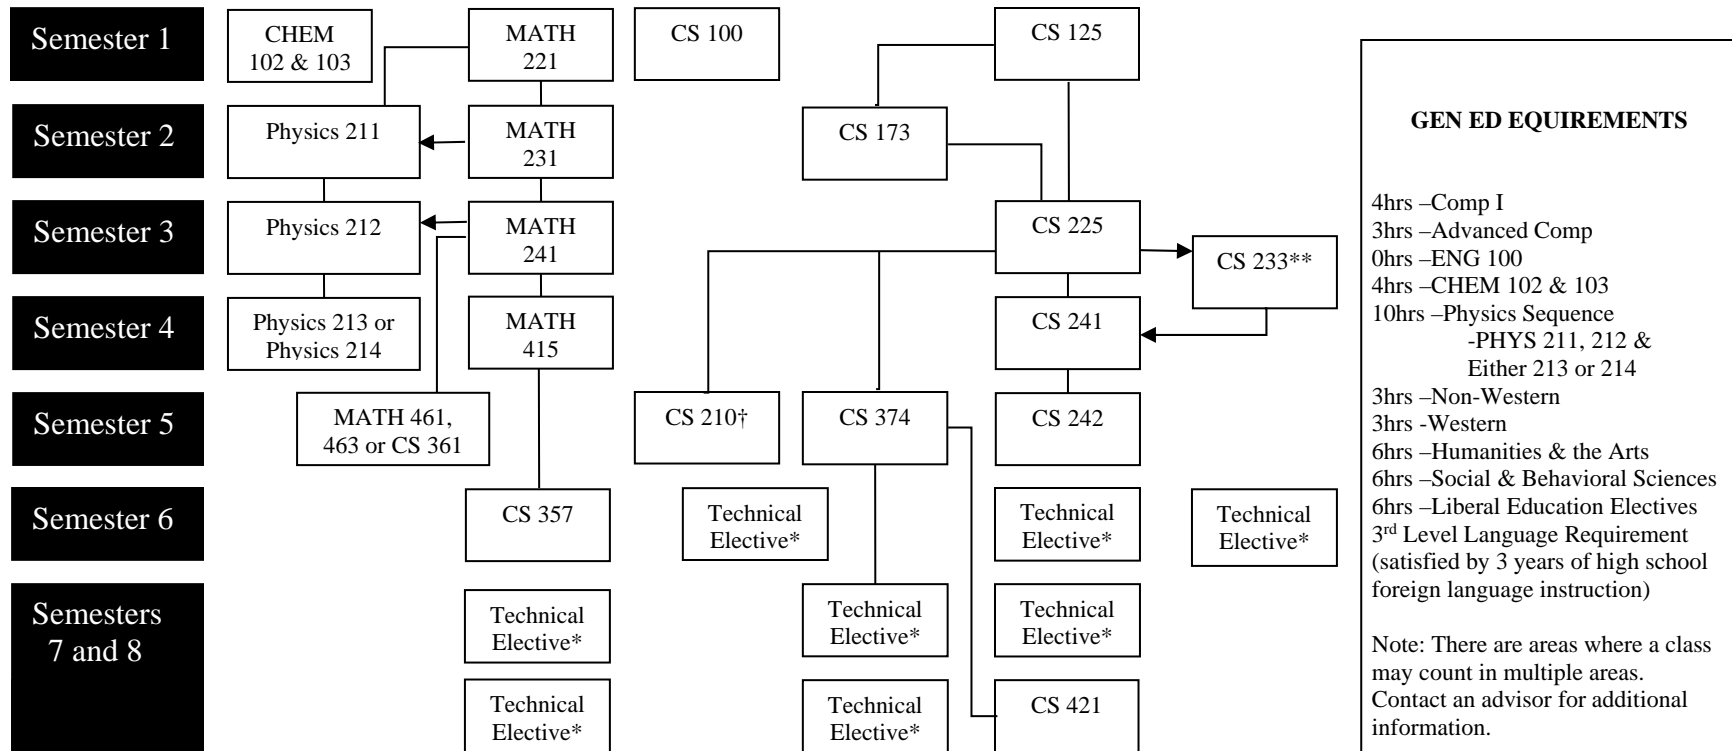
Semester 1

CHEM 102 & 103

MATH 221

CS 100

CS 125

Semester 2

Physics 211

MATH 231

CS 173

Semester 3

Physics 212

MATH 241

CS 225

CS 233**

Semester 4

Physics 213 or Physics 214

MATH 415

CS 241

Semester 5

MATH 461, 463 or CS 361

CS 210†

CS 374

CS 242

Semester 6

CS 357

Technical Elective*

Technical Elective*

Technical Elective*

Semesters 7 and 8

Technical Elective*

Technical Elective*

Technical Elective*

Technical Elective*

Technical Elective*

CS 421

GEN ED EQUIREMENTS

4hrs –Comp I
3hrs –Advanced Comp
0hrs –ENG 100
4hrs –CHEM 102 & 103
10hrs –Physics Sequence
-PHYS 211, 212 &
Either 213 or 214
3hrs –Non-Western
3hrs -Western
6hrs –Humanities & the Arts
6hrs –Social & Behavioral Sciences
6hrs –Liberal Education Electives
3$^{rd}$ Level Language Requirement (satisfied by 3 years of high school foreign language instruction)

Note: There are areas where a class may count in multiple areas. Contact an advisor for additional information.